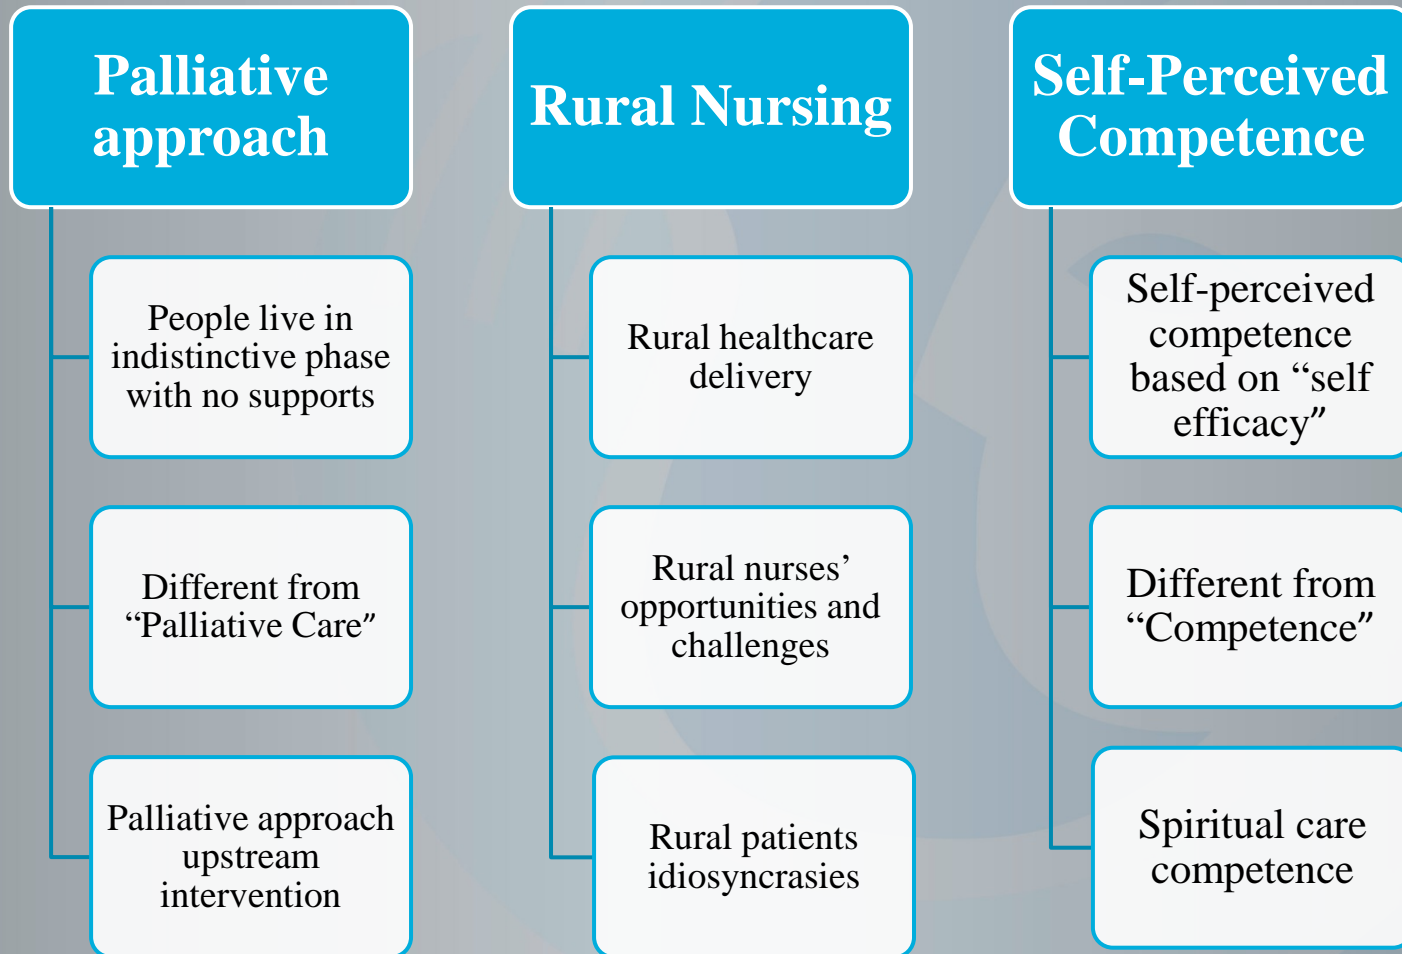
Palliative approach

People live in indistinctive phase with no supports

Different from “Palliative Care”

Palliative approach upstream intervention

Rural Nursing

Rural healthcare delivery

Rural nurses’ opportunities and challenges

Rural patients idiosyncrasies

Self-Perceived Competence

Self-perceived competence based on “self efficacy”

Different from “Competence”

Spiritual care competence